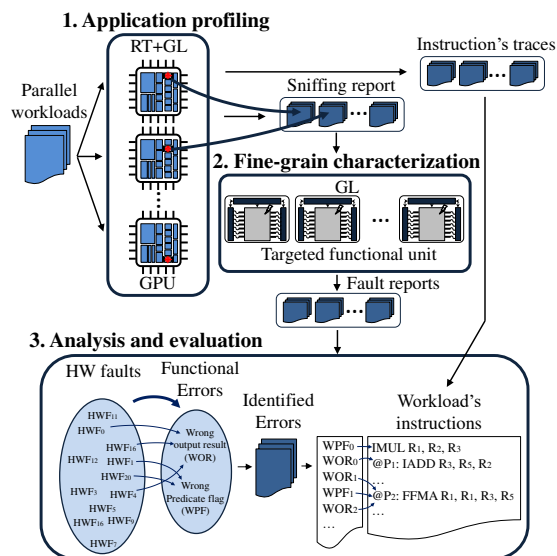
1. Application profiling

RT+GL

Instruction's traces

Parallel workloads

Sniffing report

2. Fine-grain characterization

GL

Targeted functional unit

GPU

Fault reports

3. Analysis and evaluation

HW faults

Functional Errors

Identified Errors

Workload's instructions

$HWF_{11}$
$HWF_0$
$HWF_{16}$
$HWF_{12}$
$HWF_1$
$HWF_{20}$
$HWF_3$
$HWF_4$
$HWF_5$
$HWF_{16}$
$HWF_9$
$HWF_7$

Wrong output result (WOR)

Wrong Predicate flag (WPF)

$WPF_0$
$WOR_0$
$WOR_1$
$WPF_1$
$WOR_2$
...

IMUL $R_1$, $R_2$, $R_3$
@$P_1$: IADD $R_3$, $R_5$, $R_2$
...
@$P_2$: FFMA $R_1$, $R_1$, $R_3$, $R_5$
...